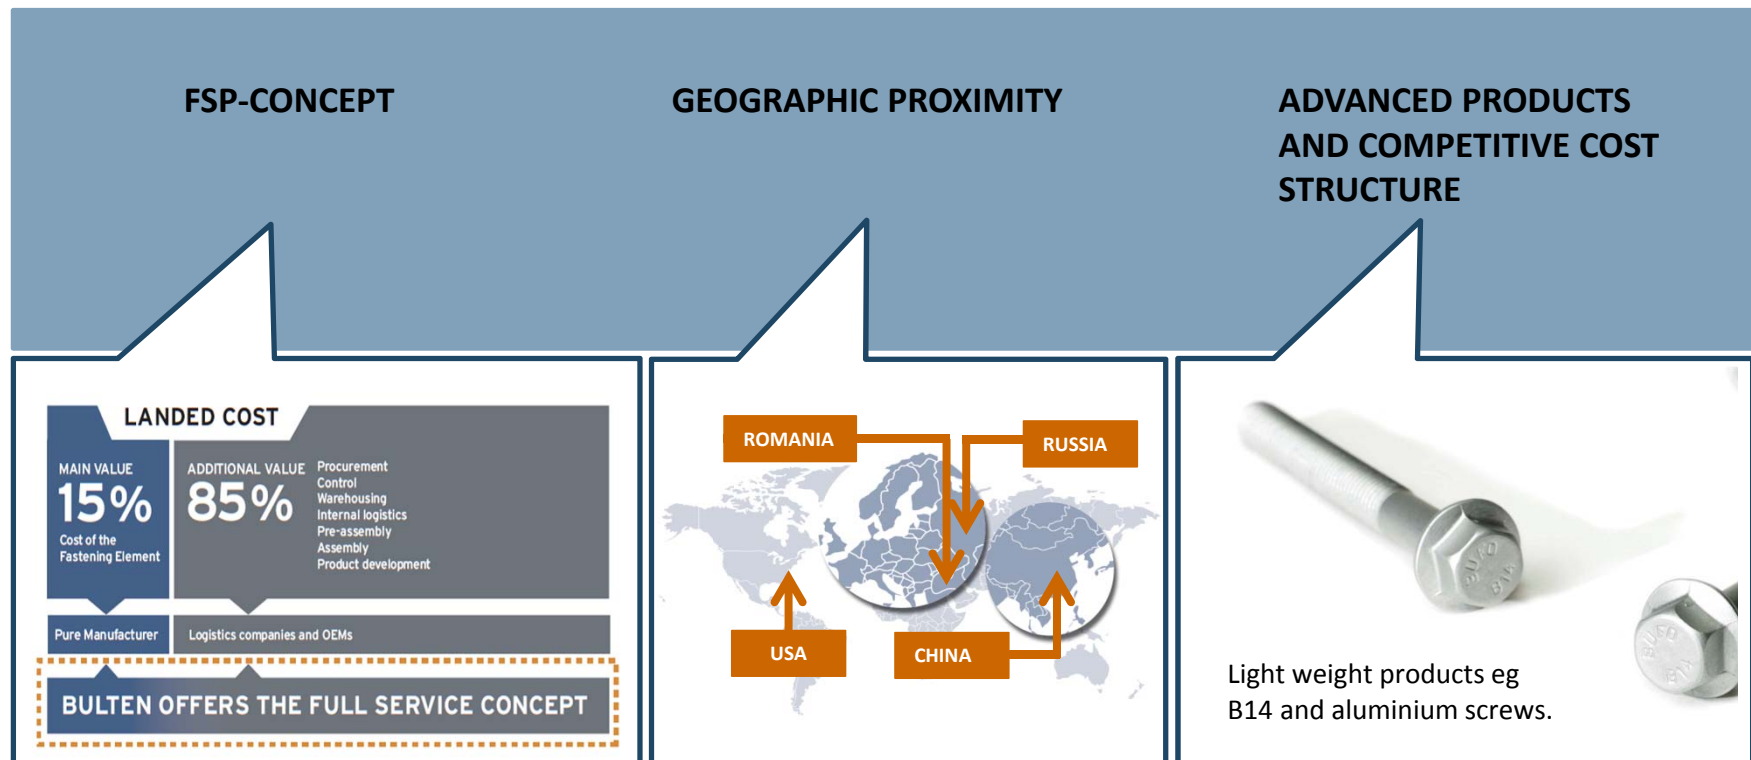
FSP-CONCEPT

GEOGRAPHIC PROXIMITY

ADVANCED PRODUCTS AND COMPETITIVE COST STRUCTURE

LANDED COST

MAIN VALUE
15%
Cost of the Fastening Element

ADDITIONAL VALUE
85%
Procurement
Control
Warehousing
Internal logistics
Pre-assembly
Assembly
Product development

Pure Manufacturer

Logistics companies and OEMs

BULTEN OFFERS THE FULL SERVICE CONCEPT

ROMANIA

RUSSIA

USA

CHINA

Light weight products eg B14 and aluminium screws.